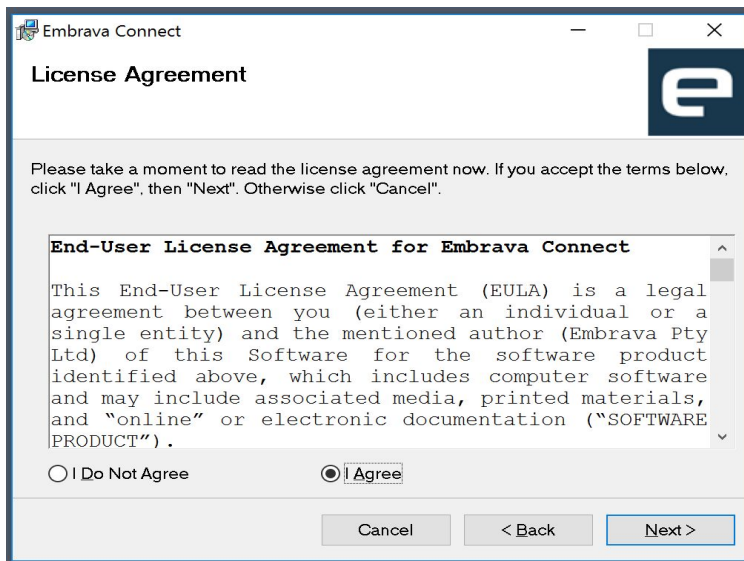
Embrava Connect

License Agreement

Please take a moment to read the license agreement now. If you accept the terms below, click "I Agree", then "Next". Otherwise click "Cancel".

End-User License Agreement for Embrava Connect

This End-User License Agreement (EULA) is a legal agreement between you (either an individual or a single entity) and the mentioned author (Embrava Pty Ltd) of this Software for the software product identified above, which includes computer software and may include associated media, printed materials, and "online" or electronic documentation ("SOFTWARE PRODUCT").

I Do Not Agree

I Agree

Cancel

< Back

Next >